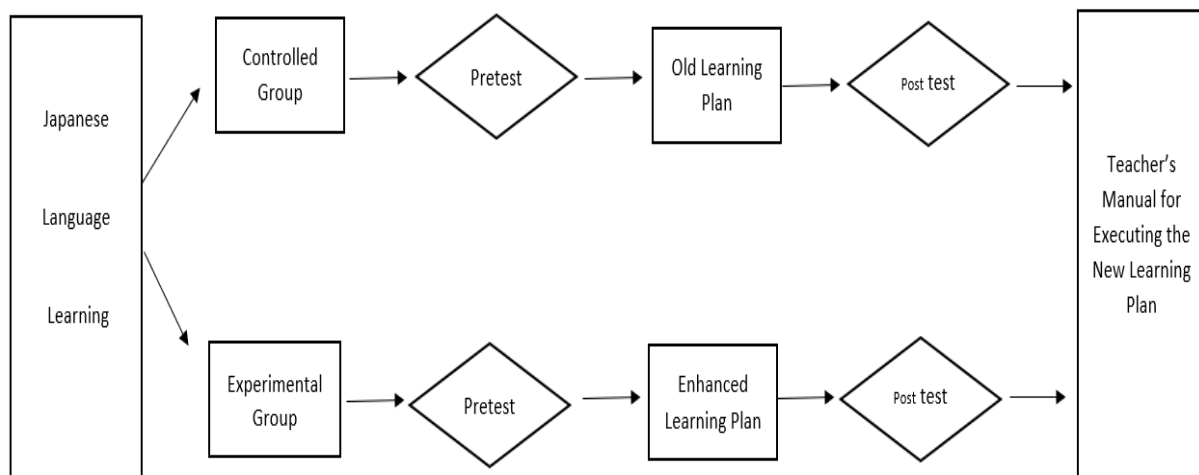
Japanese

Language

Learning

Controlled Group

Pretest

Old Learning Plan

Post test

Experimental Group

Pretest

Enhanced Learning Plan

Post test

Teacher's Manual for Executing the New Learning Plan